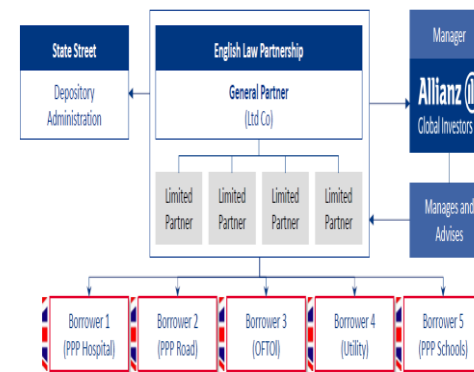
State Street

Depository Administration

English Law Partnership

General Partner (Ltd Co)

Limited Partner

Limited Partner

Limited Partner

Limited Partner

Manager

Allianz

Global Investors

Manages and Advises

Borrower 1 (PPP Hospital)

Borrower 2 (PPP Road)

Borrower 3 (OFTO)

Borrower 4 (Utility)

Borrower 5 (PPP Schools)